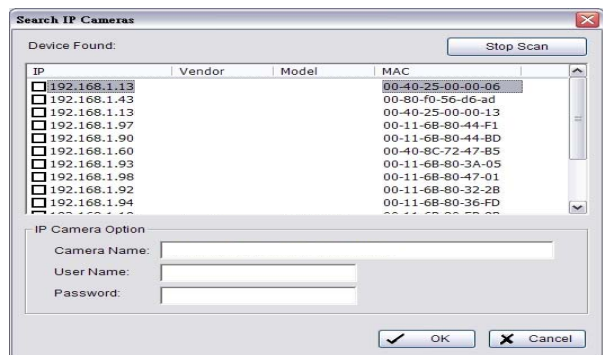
Search IP Cameras

Device Found:

Stop Scan

| IP | Vendor | Model | MAC |
|---|---|---|---|
| 192.168.1.13 | | | 00-40-25-00-00-06 |
| 192.168.1.43 | | | 00-80-f0-56-d6-ad |
| 192.168.1.13 | | | 00-40-25-00-00-13 |
| 192.168.1.97 | | | 00-11-6B-80-44-F1 |
| 192.168.1.90 | | | 00-11-6B-80-44-BD |
| 192.168.1.60 | | | 00-40-8C-72-47-B5 |
| 192.168.1.93 | | | 00-11-6B-80-3A-05 |
| 192.168.1.98 | | | 00-11-6B-80-47-01 |
| 192.168.1.92 | | | 00-11-6B-80-32-2B |
| 192.168.1.94 | | | 00-11-6B-80-36-FD |
| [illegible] | | | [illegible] |

IP Camera Option

Camera Name:

User Name:

Password:

OK

Cancel